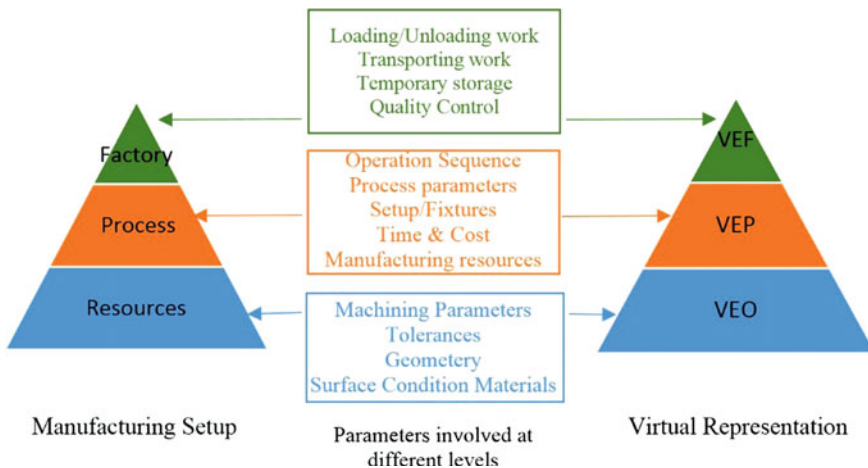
Loading/Unloading work
Transporting work
Temporary storage
Quality Control

Factory
Process
Resources

VEF
VEP
VEO

Operation Sequence
Process parameters
Setup/Fixtures
Time & Cost
Manufacturing resources

Machining Parameters
Tolerances
Geometery
Surface Condition Materials

Manufacturing Setup

Parameters involved at different levels

Virtual Representation